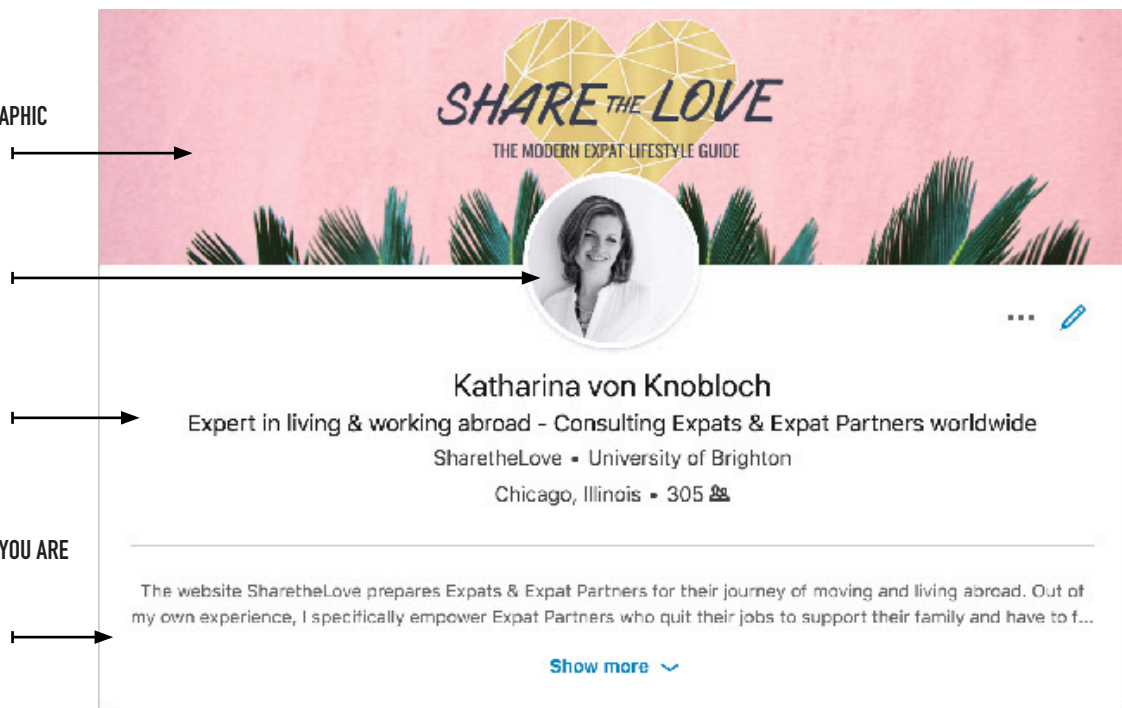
APHIC

YOU ARE

SHARE THE LOVE
THE MODERN EXPAT LIFESTYLE GUIDE

...

Katharina von Knobloch
Expert in living & working abroad - Consulting Expats & Expat Partners worldwide
SharetheLove • University of Brighton
Chicago, Illinois • 305

The website SharetheLove prepares Expats & Expat Partners for their journey of moving and living abroad. Out of my own experience, I specifically empower Expat Partners who quit their jobs to support their family and have to f...

Show more